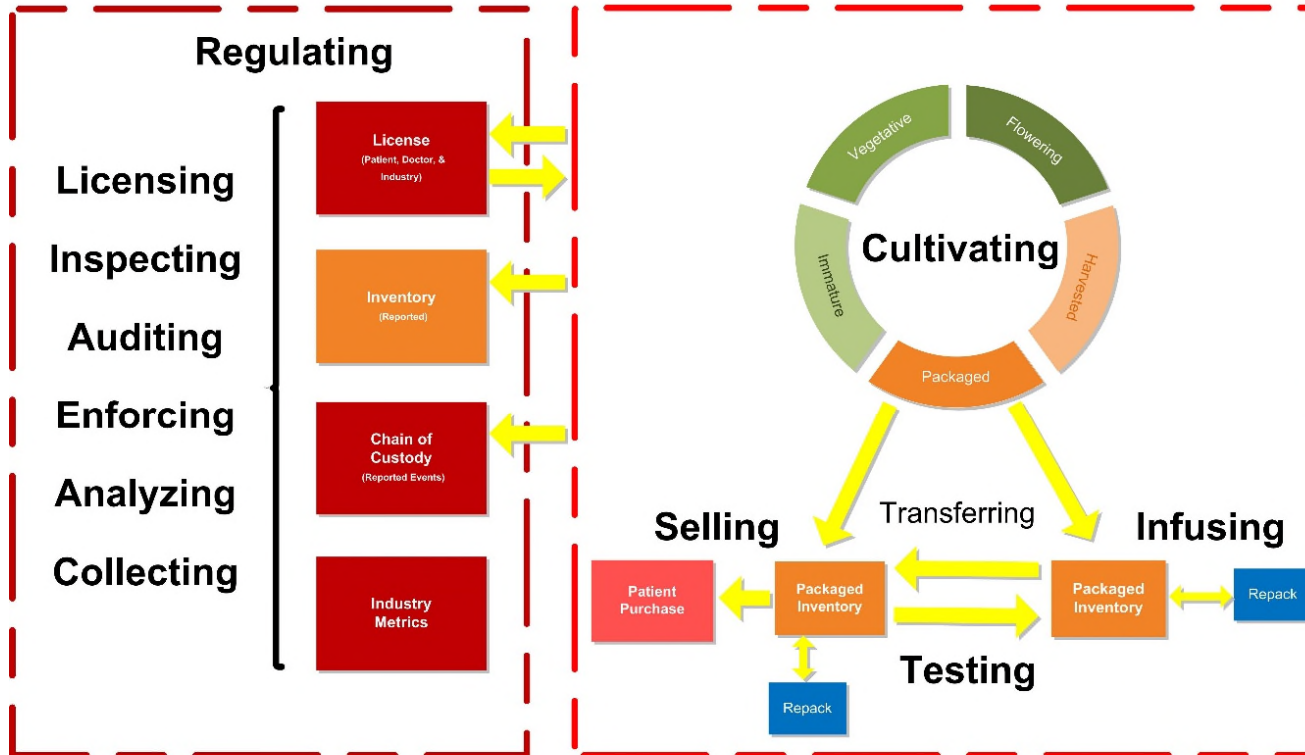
Regulating

Licensing

Inspecting

Auditing

Enforcing

Analyzing

Collecting

License
(Patient, Doctor, & Industry)

Inventory
(Reported)

Chain of Custody
(Reported Events)

Industry Metrics

Vegetative

Flowering

Immature

Cultivating

Harvested

Packaged

Transferring

Selling

Infusing

Patient Purchase

Packaged Inventory

Packaged Inventory

Repack

Repack

Testing